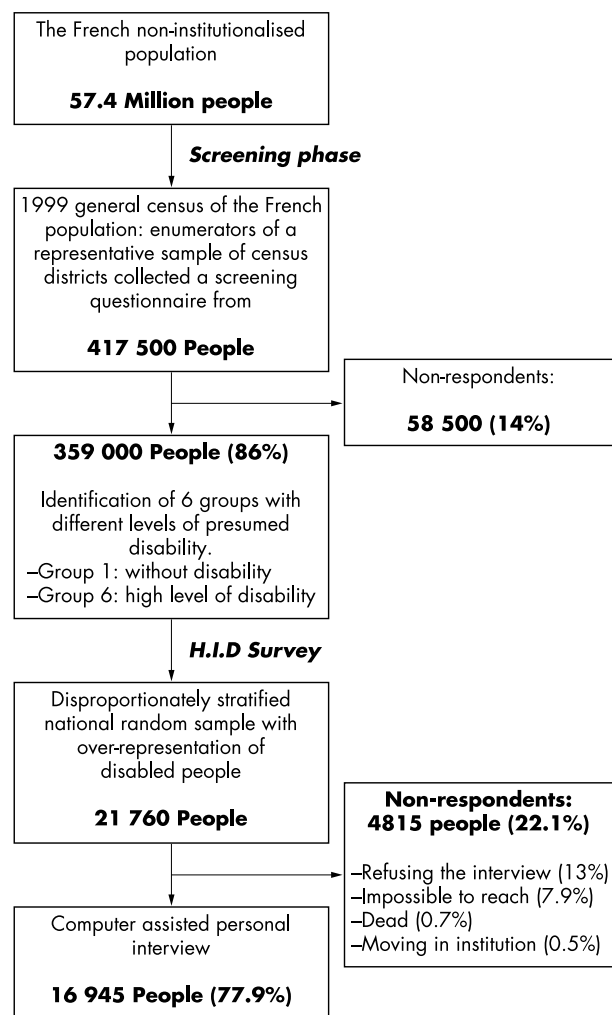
The French non-institutionalised population

**57.4 Million people**

*Screening phase*

1999 general census of the French population: enumerators of a representative sample of census districts collected a screening questionnaire from

**417 500 People**

Non-respondents:

**58 500 (14%)**

**359 000 People (86%)**

Identification of 6 groups with different levels of presumed disability.
–Group 1: without disability
–Group 6: high level of disability

*H.I.D Survey*

Disproportionately stratified national random sample with over-representation of disabled people

**21 760 People**

**Non-respondents: 4815 people (22.1%)**

–Refusing the interview (13%)
–Impossible to reach (7.9%)
–Dead (0.7%)
–Moving in institution (0.5%)

Computer assisted personal interview

**16 945 People (77.9%)**